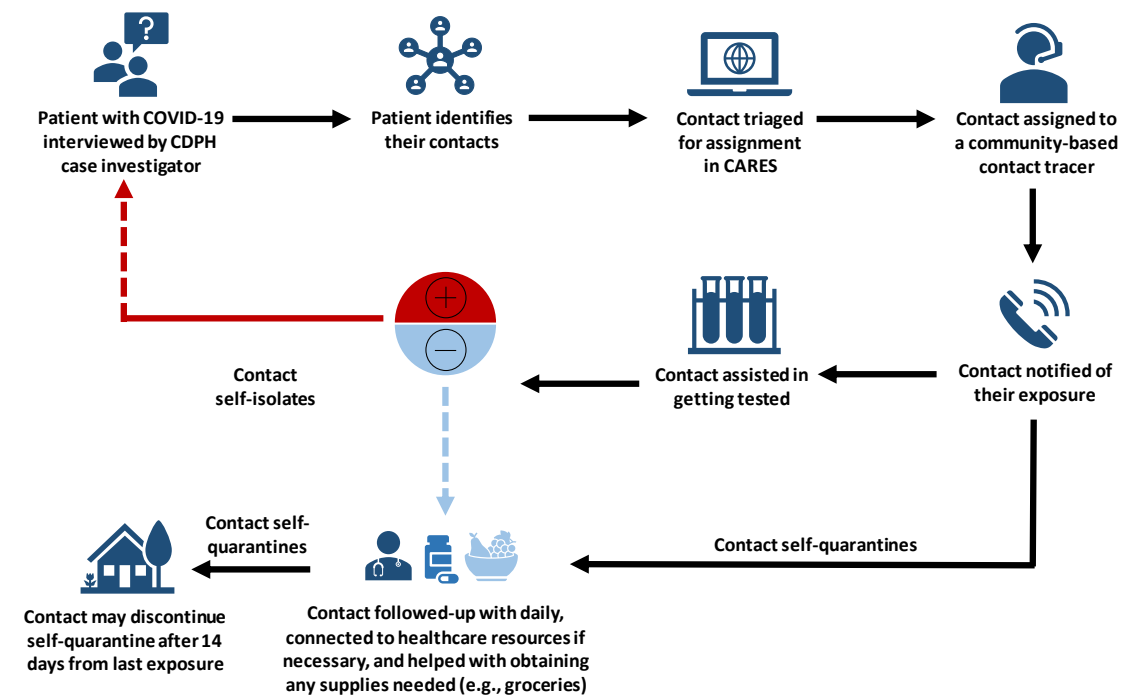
Patient with COVID-19 interviewed by CDPH case investigator

Patient identifies their contacts

Contact triaged for assignment in CARES

Contact assigned to a community-based contact tracer

Contact notified of their exposure

Contact assisted in getting tested

$+$

$-$

Contact self-isolates

Contact self-quarantines

Contact followed-up with daily, connected to healthcare resources if necessary, and helped with obtaining any supplies needed (e.g., groceries)

Contact self-quarantines

Contact may discontinue self-quarantine after 14 days from last exposure